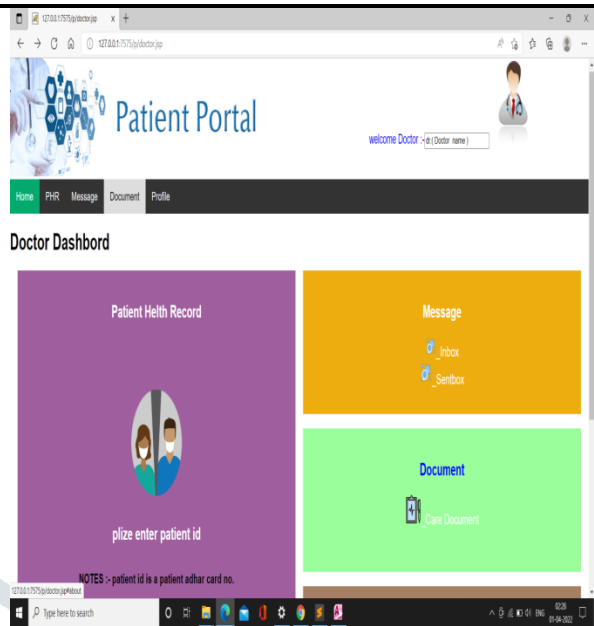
127.0.0.1:7575/jp/doctor.jsp
127.0.0.1:7575/jp/doctor.jsp

Patient Portal

welcome Doctor :- dr.( Doctor name )

Home PHR Message Document Profile

Doctor Dashbord

Patient Helth Record

plize enter patient id

NOTES :- patient id is a patient adhar card no.

Message

_Inbox

_Sentbox

Document

_Care Document

127.0.0.1:7575/jp/doctor.jsp#about

Type here to search

ENG 02:26 01-04-2022